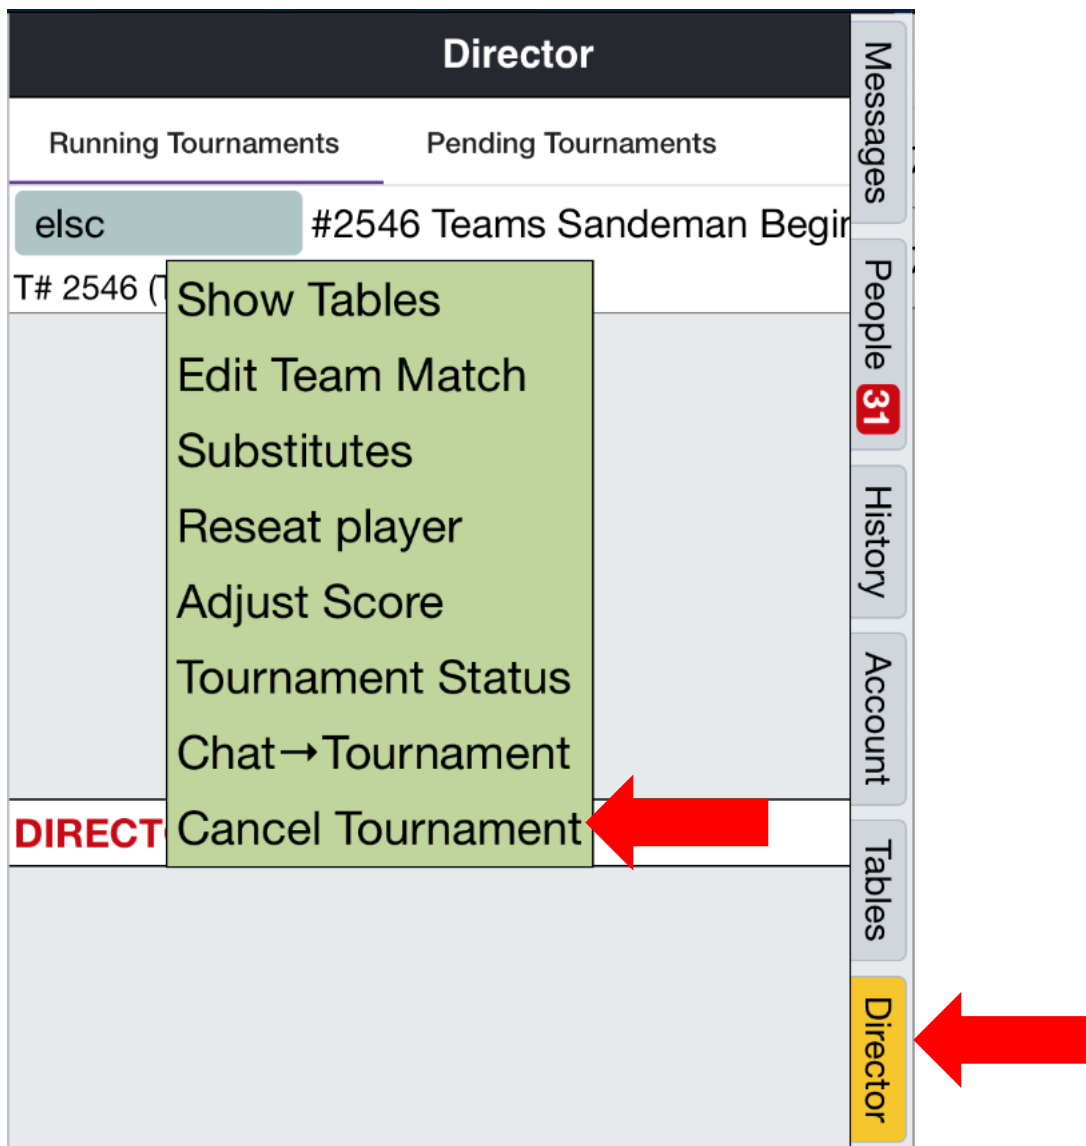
Director

Running Tournaments
Pending Tournaments

elsc
#2546 Teams Sandeman Begi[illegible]

T# 2546 ([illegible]

Show Tables
Edit Team Match
Substitutes
Reseat player
Adjust Score
Tournament Status
Chat→Tournament
Cancel Tournament

DIRECT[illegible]

Messages
People 31
History
Account
Tables
Director